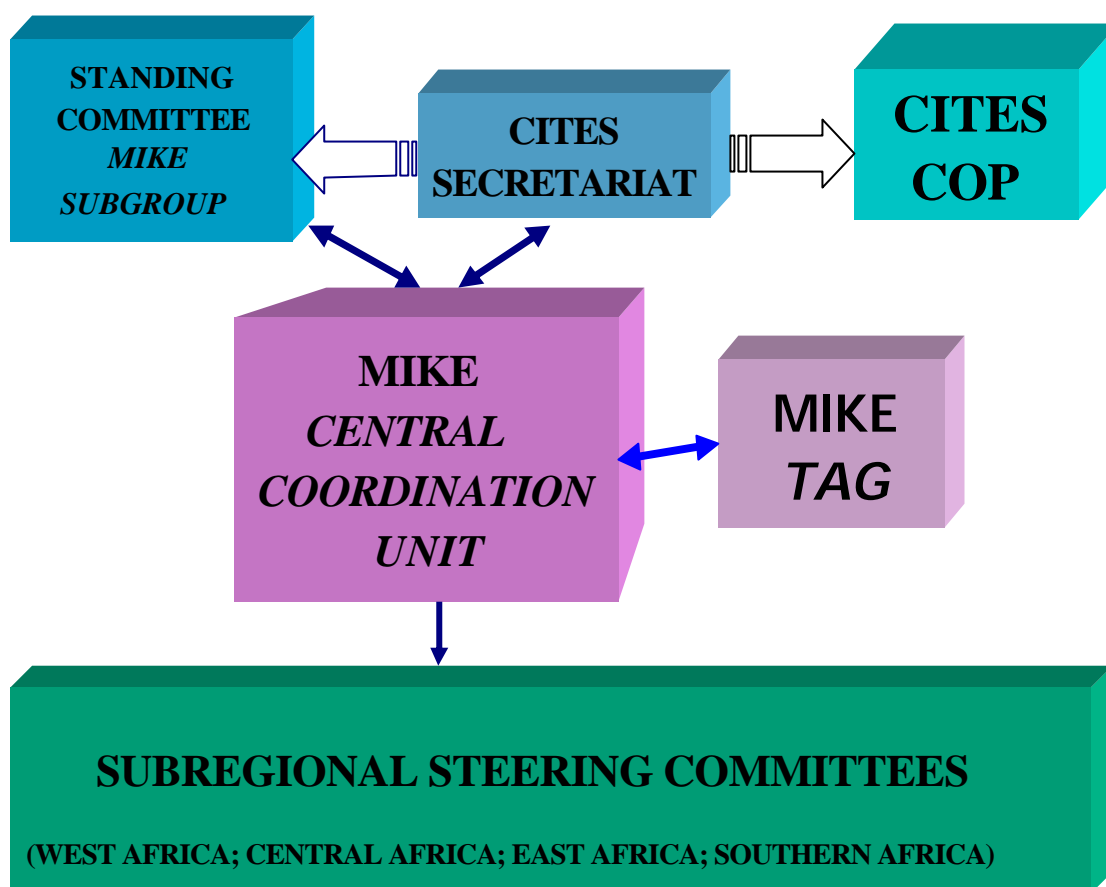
STANDING COMMITTEE
*MIKE SUBGROUP*

CITES SECRETARIAT

CITES COP

MIKE
*CENTRAL COORDINATION UNIT*

MIKE
*TAG*

SUBREGIONAL STEERING COMMITTEES

(WEST AFRICA; CENTRAL AFRICA; EAST AFRICA; SOUTHERN AFRICA)